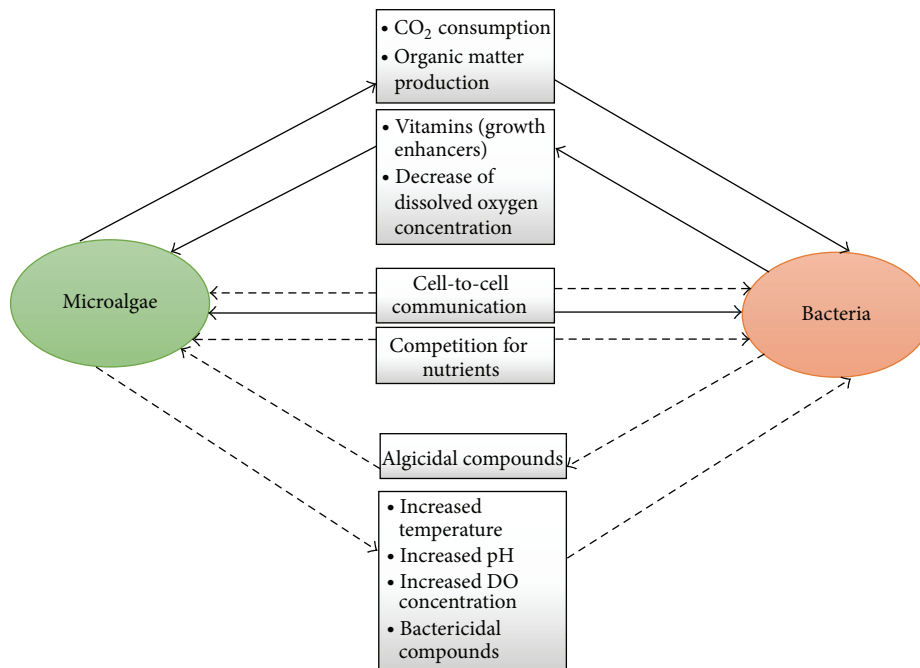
• $CO_2$ consumption
• Organic matter production

• Vitamins (growth enhancers)
• Decrease of dissolved oxygen concentration

Microalgae

Cell-to-cell communication

Competition for nutrients

Bacteria

Algicidal compounds

• Increased temperature
• Increased pH
• Increased DO concentration
• Bactericidal compounds